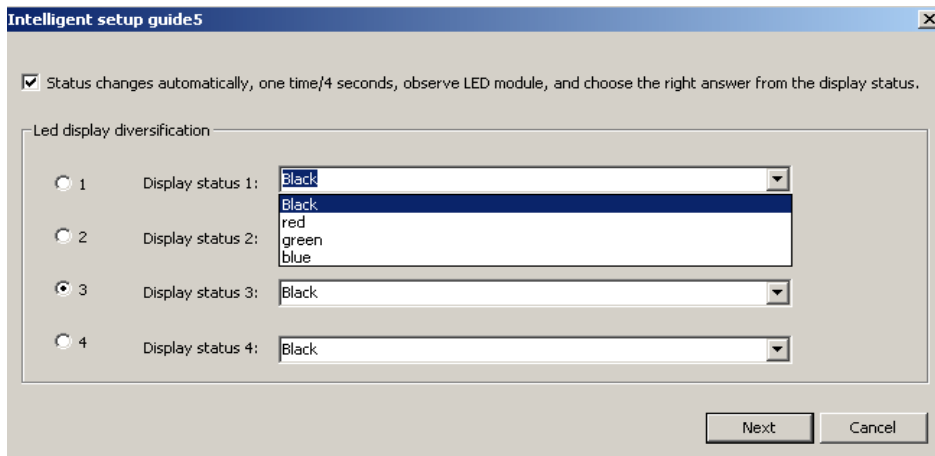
Intelligent setup guide5

☑ Status changes automatically, one time/4 seconds, observe LED module, and choose the right answer from the display status.

Led display diversification

○ 1 Display status 1: Black

Black
red
green
blue

○ 2 Display status 2:

● 3 Display status 3: Black

○ 4 Display status 4: Black

Next Cancel